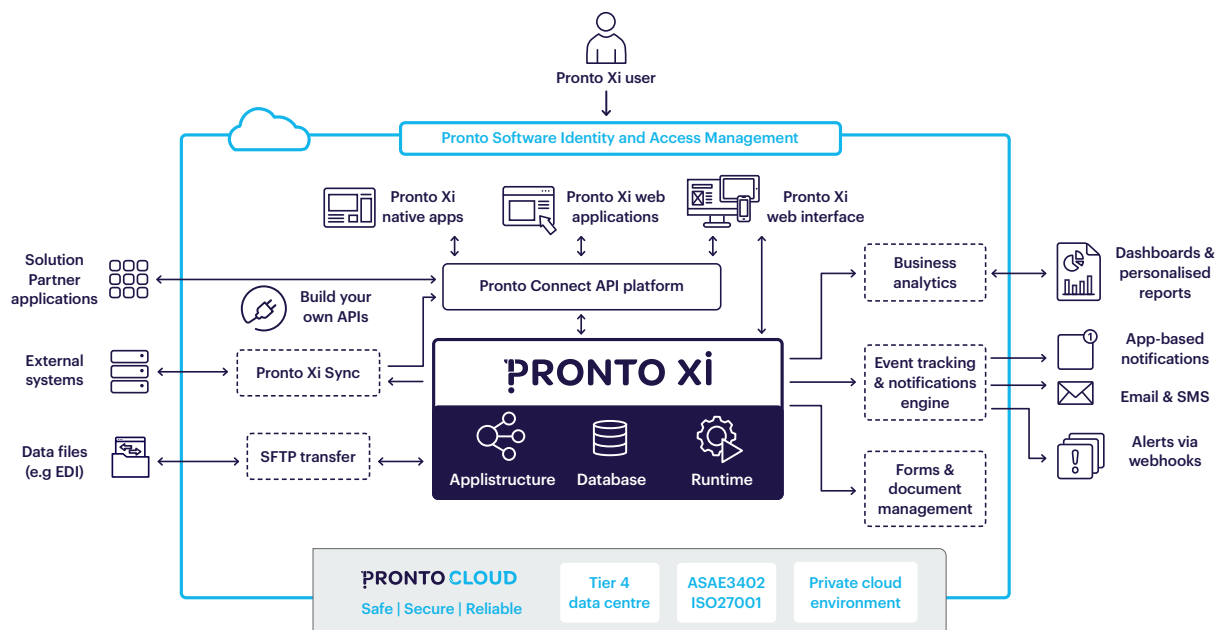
Pronto Xi user

Pronto Software Identity and Access Management

Pronto Xi native apps

Pronto Xi web applications

Pronto Xi web interface

Solution Partner applications

Pronto Connect API platform

Build your own APIs

External systems

Pronto Xi Sync

PRONTO Xi

Data files (e.g EDI)

SFTP transfer

Applistructure

Database

Runtime

Business analytics

Dashboards & personalised reports

Event tracking & notifications engine

App-based notifications

Email & SMS

Alerts via webhooks

Forms & document management

PRONTO CLOUD
Safe | Secure | Reliable

Tier 4 data centre

ASAE3402 ISO27001

Private cloud environment